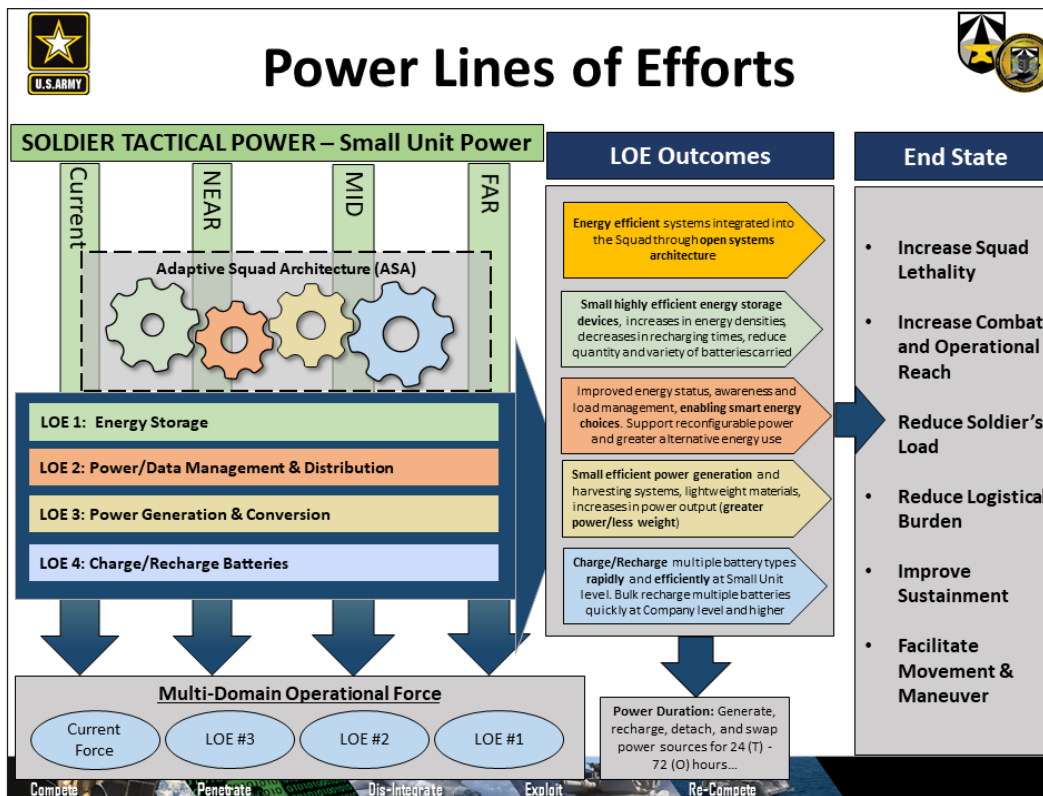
U.S.ARMY

Power Lines of Efforts

SOLDIER TACTICAL POWER – Small Unit Power

Current

NEAR

MID

FAR

Adaptive Squad Architecture (ASA)

LOE 1: Energy Storage

LOE 2: Power/Data Management & Distribution

LOE 3: Power Generation & Conversion

LOE 4: Charge/Recharge Batteries

Multi-Domain Operational Force

Current Force

LOE #3

LOE #2

LOE #1

LOE Outcomes

Energy efficient systems integrated into the Squad through open systems architecture

Small highly efficient energy storage devices, increases in energy densities, decreases in recharging times, reduce quantity and variety of batteries carried

Improved energy status, awareness and load management, enabling smart energy choices. Support reconfigurable power and greater alternative energy use

Small efficient power generation and harvesting systems, lightweight materials, increases in power output (greater power/less weight)

Charge/Recharge multiple battery types rapidly and efficiently at Small Unit level. Bulk recharge multiple batteries quickly at Company level and higher

Power Duration: Generate, recharge, detach, and swap power sources for 24 (T) - 72 (O) hours...

End State

• Increase Squad Lethality

• Increase Combat and Operational Reach

• Reduce Soldier's Load

• Reduce Logistical Burden

• Improve Sustainment

• Facilitate Movement & Maneuver

Compete Penetrate Dis-Integrate Exploit Re-Compete